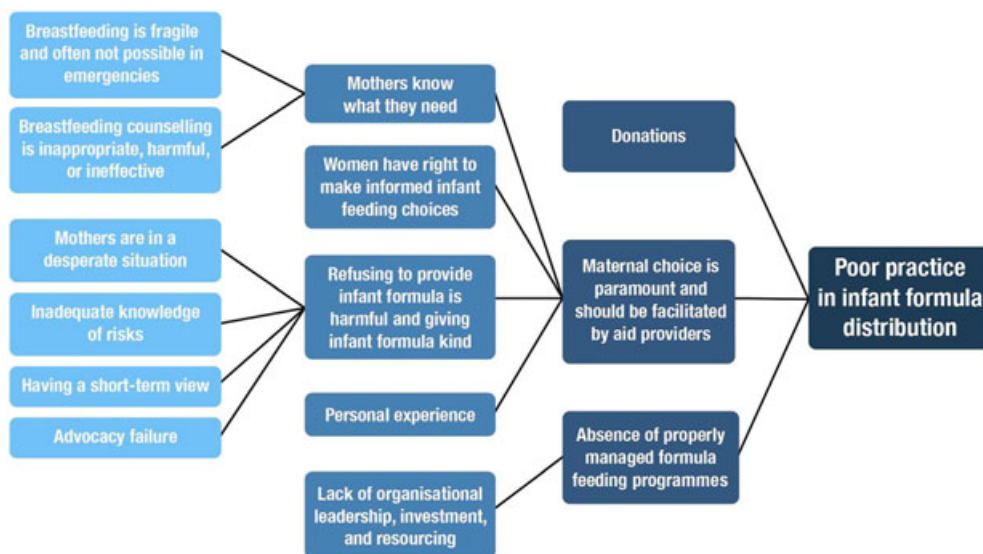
Breastfeeding is fragile and often not possible in emergencies

Breastfeeding counselling is inappropriate, harmful, or ineffective

Mothers are in a desperate situation

Inadequate knowledge of risks

Having a short-term view

Advocacy failure

Mothers know what they need

Women have right to make informed infant feeding choices

Refusing to provide infant formula is harmful and giving infant formula kind

Personal experience

Lack of organisational leadership, investment, and resourcing

Donations

Maternal choice is paramount and should be facilitated by aid providers

Absence of properly managed formula feeding programmes

Poor practice in infant formula distribution